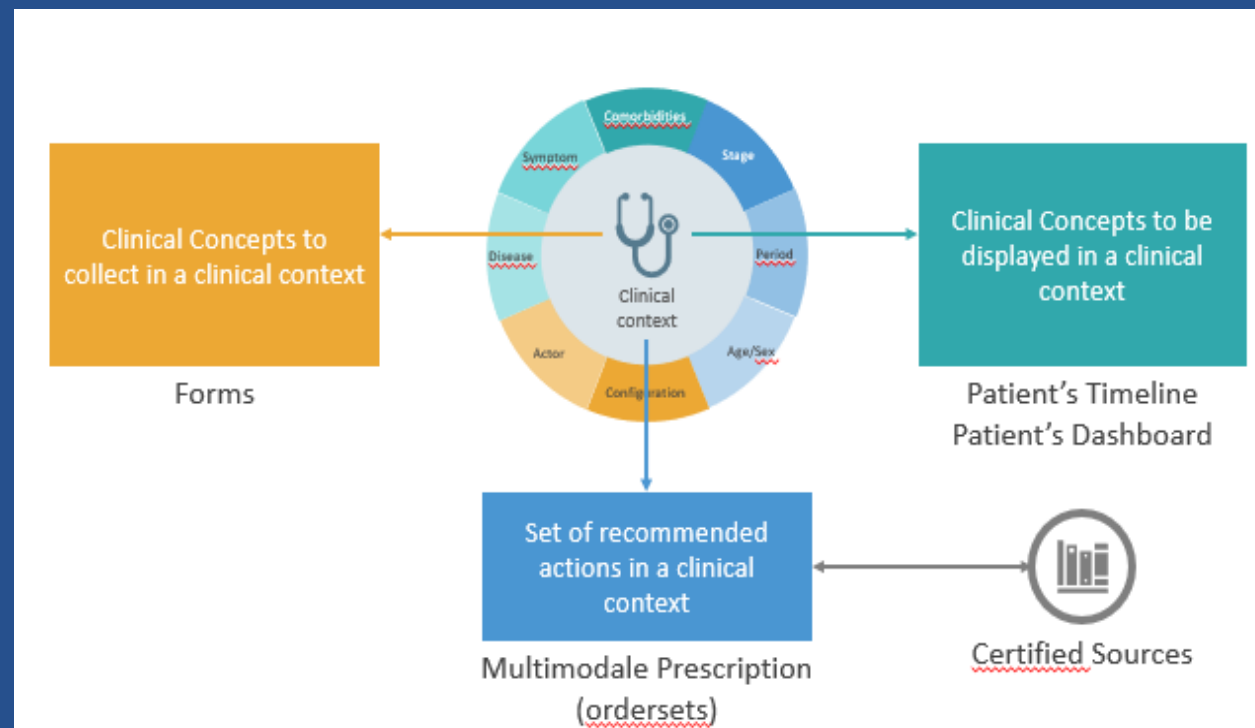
Clinical Concepts to collect in a clinical context

Forms

Comorbidities

Symptom

Stage

Disease

Period

Clinical context

Actor

Age/Sex

Configuration

Clinical Concepts to be displayed in a clinical context

Patient's Timeline
Patient's Dashboard

Set of recommended actions in a clinical context

Multimodale Prescription (ordersets)

Certified Sources